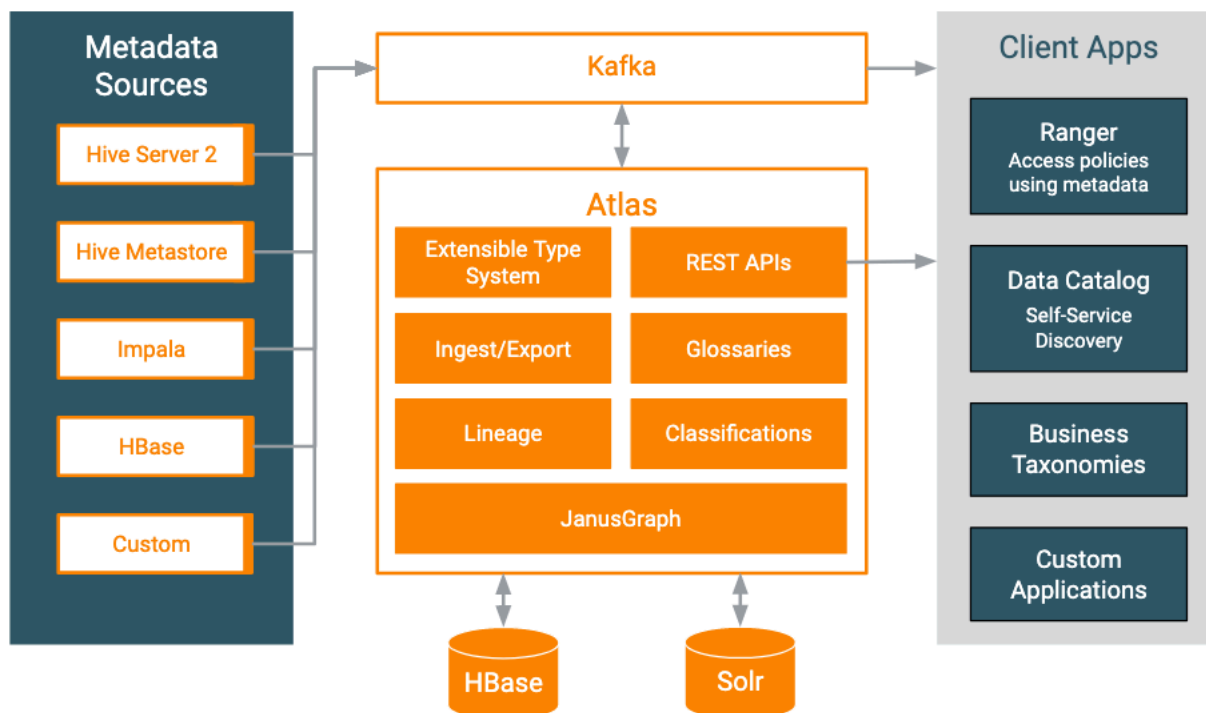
Metadata Sources

Hive Server 2

Hive Metastore

Impala

HBase

Custom

Kafka

Atlas

Extensible Type System

REST APIs

Ingest/Export

Glossaries

Lineage

Classifications

JanusGraph

HBase

Solr

Client Apps

Ranger
Access policies using metadata

Data Catalog
Self-Service Discovery

Business Taxonomies

Custom Applications